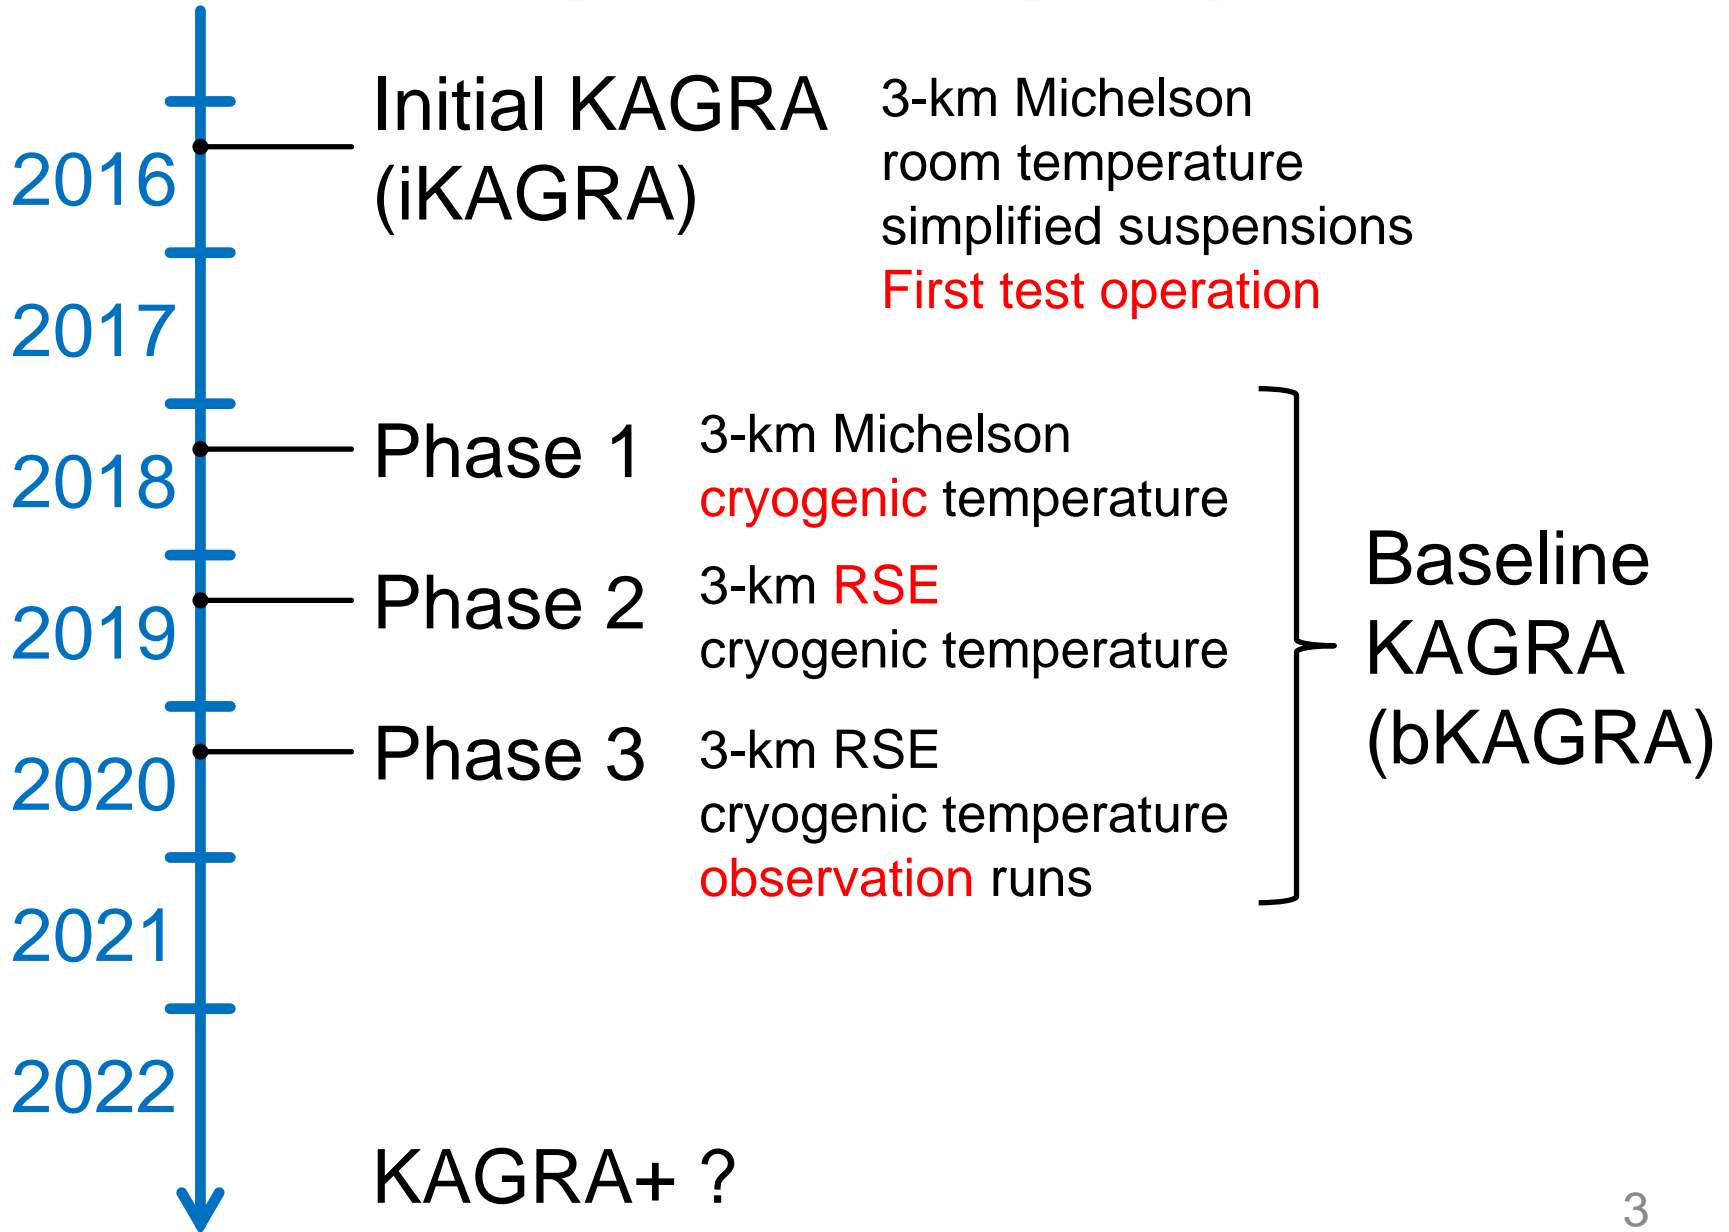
2016

Initial KAGRA (iKAGRA)

3-km Michelson
room temperature
simplified suspensions
First test operation

2017

2018

Phase 1

3-km Michelson
cryogenic temperature

2019

Phase 2

3-km RSE
cryogenic temperature

2020

Phase 3

3-km RSE
cryogenic temperature
observation runs

Baseline KAGRA (bKAGRA)

2021

2022

KAGRA+ ?

3